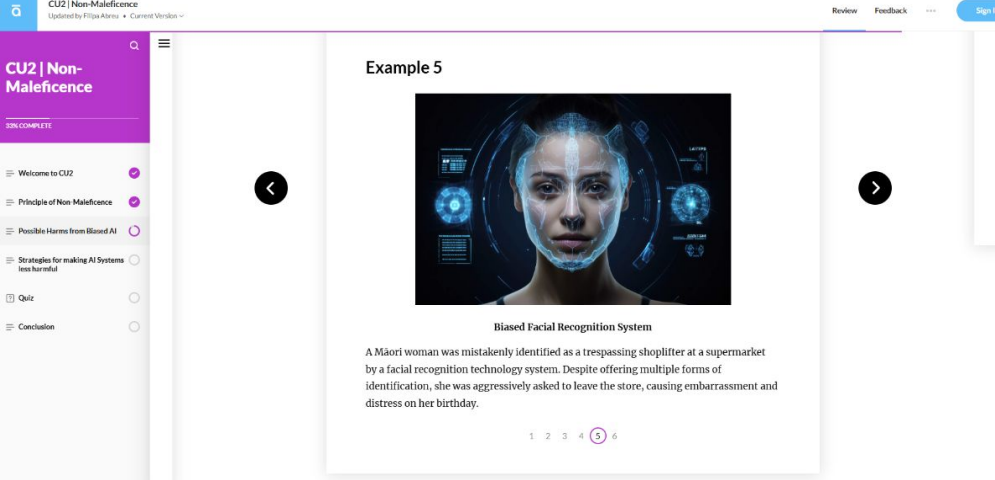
a

CU2 | Non-Maleficence
Updated by Filipa Abreu • Current Version

Review Feedback ··· Sign

CU2 | Non-Maleficence

33% COMPLETE

Welcome to CU2
Principle of Non-Maleficence
Possible Harms from Biased AI
Strategies for making AI Systems less harmful
Quiz
Conclusion

Example 5

Biased Facial Recognition System

A Māori woman was mistakenly identified as a trespassing shoplifter at a supermarket by a facial recognition technology system. Despite offering multiple forms of identification, she was aggressively asked to leave the store, causing embarrassment and distress on her birthday.

1 2 3 4 5 6